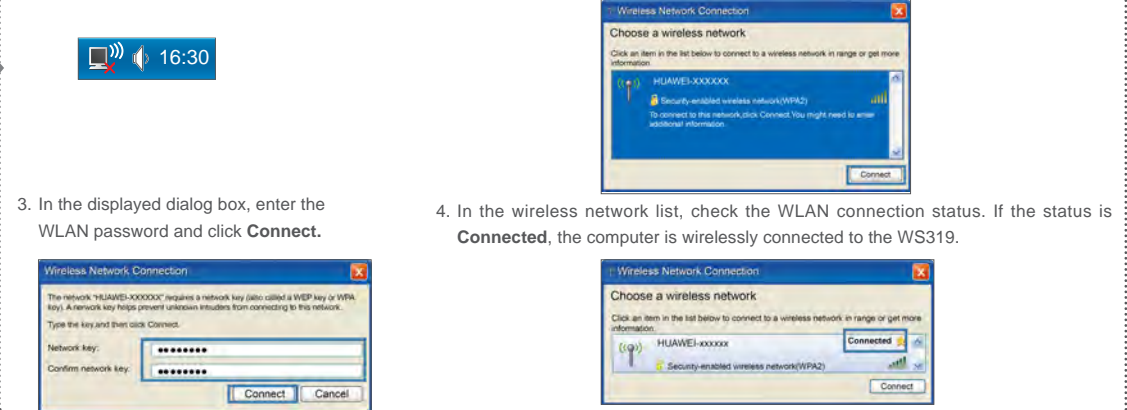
16:30

Wireless Network Connection

Choose a wireless network

Click an item in the list below to connect to a wireless network in range or get more information

HUAWEI-XXXXXX

Security-enabled wireless network(WPA2)

To connect to this network,click Connect.You might need to enter additional information.

Connect

3. In the displayed dialog box, enter the WLAN password and click **Connect.**

Wireless Network Connection

The network "HUAWEI-XXXXXX" requires a network key (also called a WEP key or WPA key). A network key helps prevent unknown intruders from connecting to this network.

Type the key and then click Connect.

Network key: ••••••••

Confirm network key: ••••••••

Connect Cancel

4. In the wireless network list, check the WLAN connection status. If the status is **Connected**, the computer is wirelessly connected to the WS319.

Wireless Network Connection

Choose a wireless network

Click an item in the list below to connect to a wireless network in range or get more information.

HUAWEI-xxxxxx

Connected

Security-enabled wireless network(WPA2)

Connect